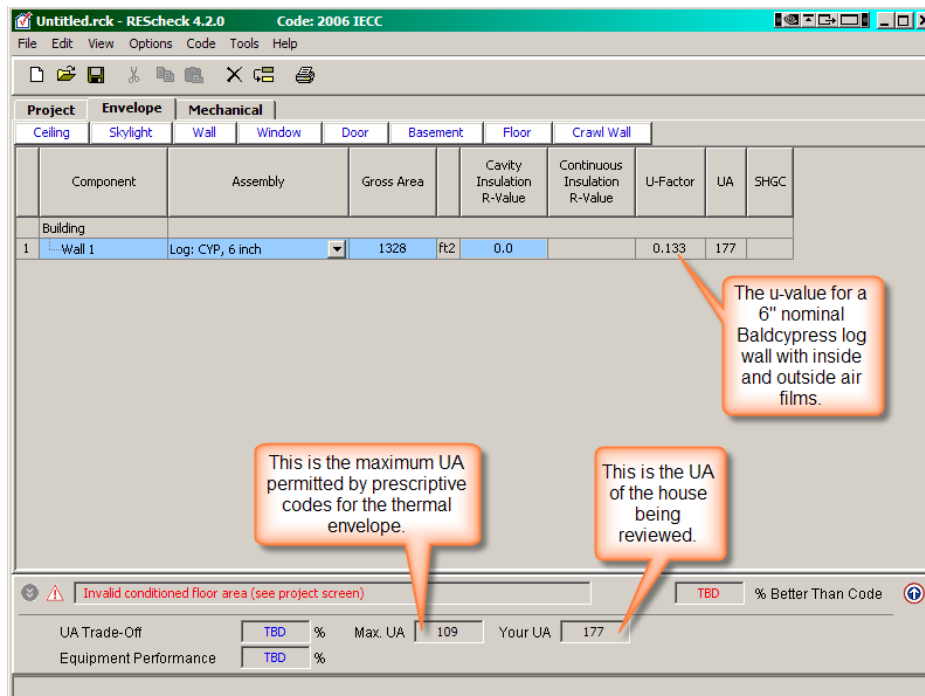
Untitled.rck - REScheck 4.2.0 Code: 2006 IECC

File Edit View Options Code Tools Help

Project Envelope Mechanical

Ceiling Skylight Wall Window Door Basement Floor Crawl Wall

| | Component | Assembly | Gross Area | | Cavity Insulation R-Value | Continuous Insulation R-Value | U-Factor | UA | SHGC |
|---|---|---|---|---|---|---|---|---|---|
| | Building | | | | | | | | |
| 1 | Wall 1 | Log: CYP, 6 inch | 1328 | ft2 | 0.0 | | 0.133 | 177 | |

The u-value for a 6" nominal Baldcypress log wall with inside and outside air films.

This is the maximum UA permitted by prescriptive codes for the thermal envelope.

This is the UA of the house being reviewed.

Invalid conditioned floor area (see project screen)

TBD % Better Than Code

UA Trade-Off TBD % Max. UA 109 Your UA 177

Equipment Performance TBD %